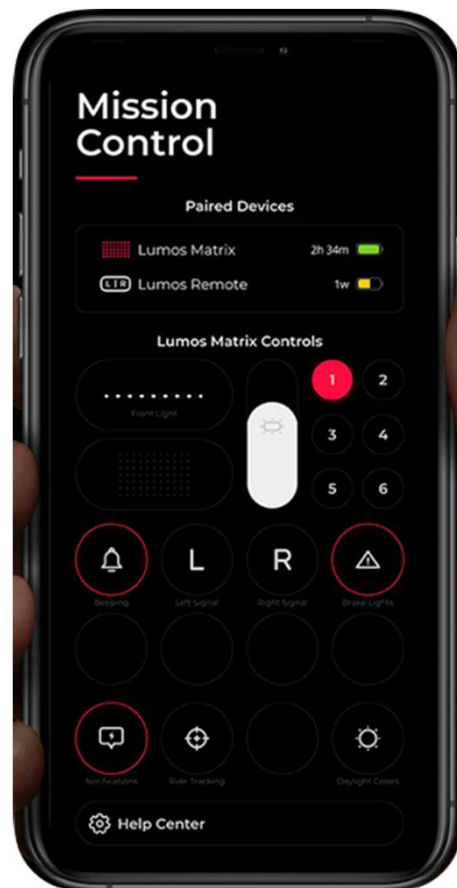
Mission Control

Paired Devices

Lumos Matrix 2h 34m

L R Lumos Remote 1w

Lumos Matrix Controls

Front Light

1 2 3 4 5 6

L R

Beeping Left Signal Right Signal Brake Lights

Notifications Ride Tracking Daylight Colors

Help Center